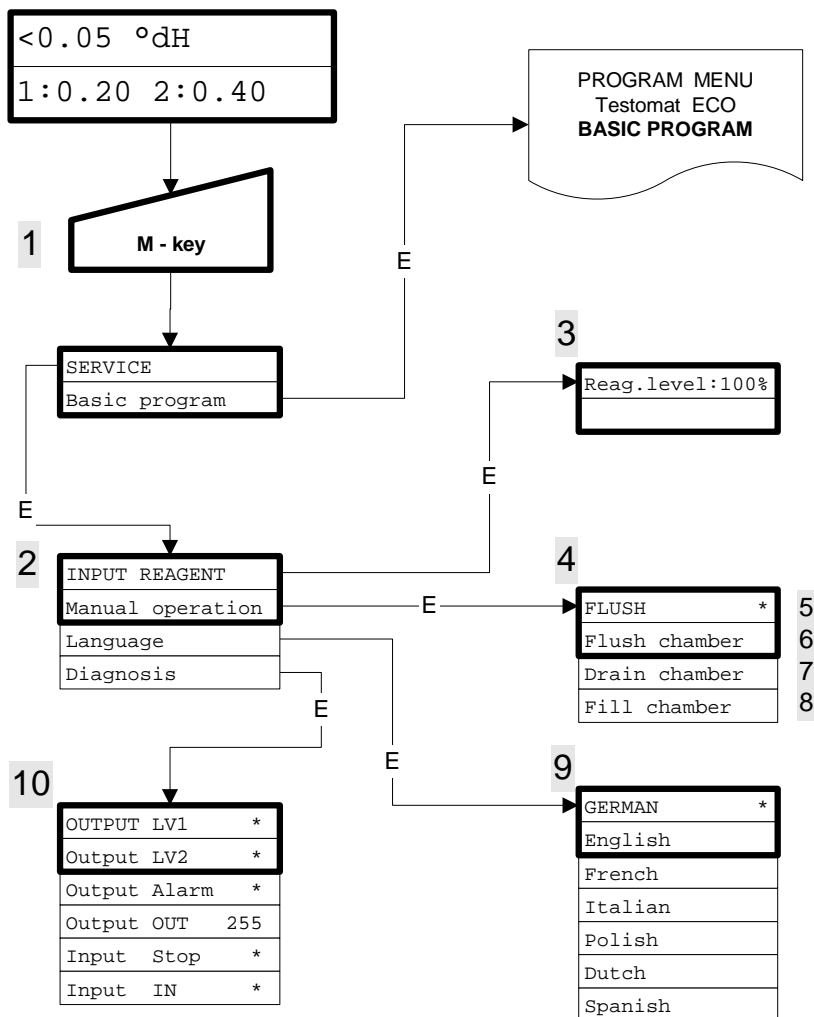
<0.05 °dH
1:0.20 2:0.40

1

M - key

PROGRAM MENU
Testomat ECO
**BASIC PROGRAM**

E

SERVICE
Basic program

3

Reag.level:100%

E

E

2

INPUT REAGENT
Manual operation
Language
Diagnosis

E

4

FLUSH *
Flush chamber
Drain chamber
Fill chamber

5
6
7
8

E

E

10

OUTPUT LV1 *
Output LV2 *
Output Alarm *
Output OUT 255
Input Stop *
Input IN *

9

GERMAN *
English
French
Italian
Polish
Dutch
Spanish